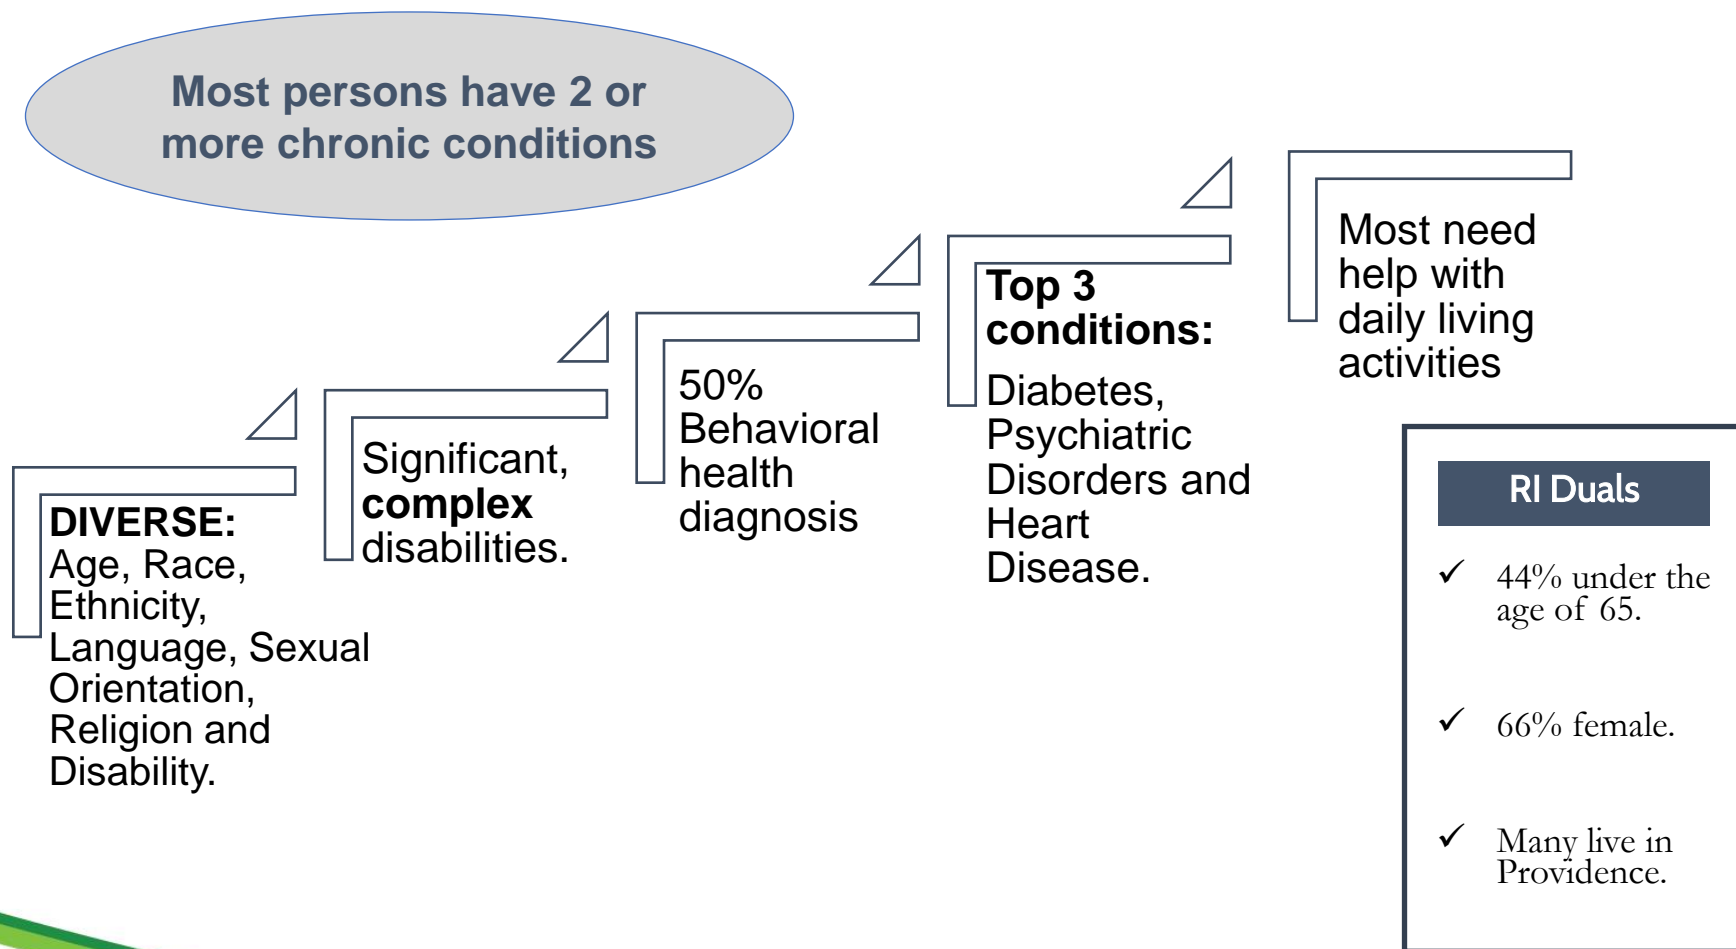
Most persons have 2 or more chronic conditions

DIVERSE: Age, Race, Ethnicity, Language, Sexual Orientation, Religion and Disability.

Significant, complex disabilities.

50% Behavioral health diagnosis

Top 3 conditions: Diabetes, Psychiatric Disorders and Heart Disease.

Most need help with daily living activities

RI Duals

✓ 44% under the age of 65.

✓ 66% female.

✓ Many live in Providence.